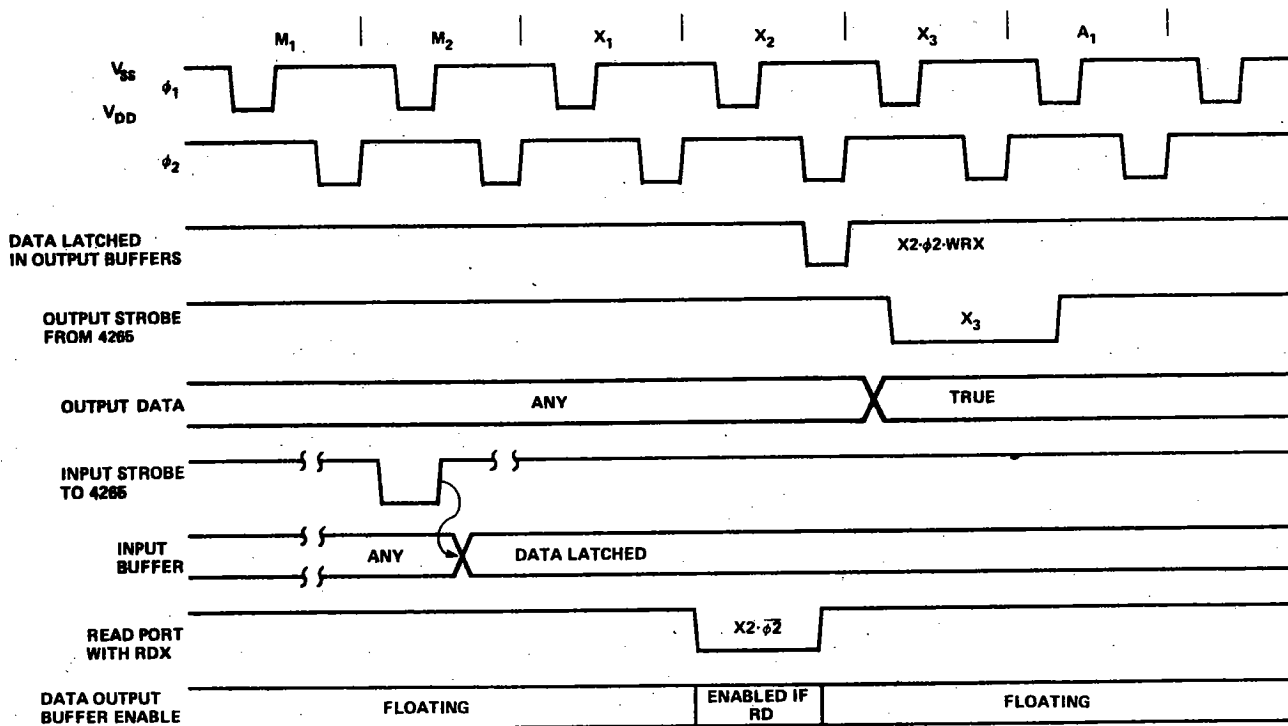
$M_1$ $M_2$ $X_1$ $X_2$ $X_3$ $A_1$

$V_{SS}$
$\phi_1$
$V_{DD}$

$\phi_2$

DATA LATCHED IN OUTPUT BUFFERS

$X2 \cdot \phi2 \cdot WRX$

OUTPUT STROBE FROM 4265

$X_3$

OUTPUT DATA

ANY

TRUE

INPUT STROBE TO 4265

INPUT BUFFER

ANY

DATA LATCHED

READ PORT WITH RDX

$X2 \cdot \overline{\phi2}$

DATA OUTPUT BUFFER ENABLE

FLOATING

ENABLED IF RD

FLOATING